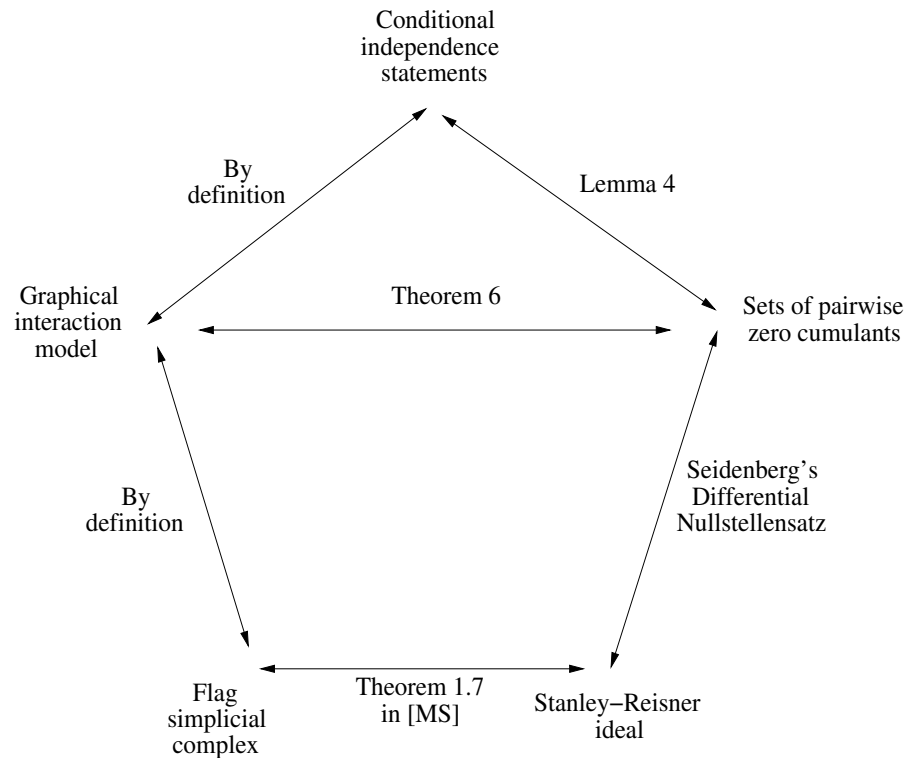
Conditional independence statements

By definition

Lemma 4

Graphical interaction model

Theorem 6

Sets of pairwise zero cumulants

By definition

Seidenberg's Differential Nullstellensatz

Flag simplicial complex

Theorem 1.7 in [MS]

Stanley−Reisner ideal